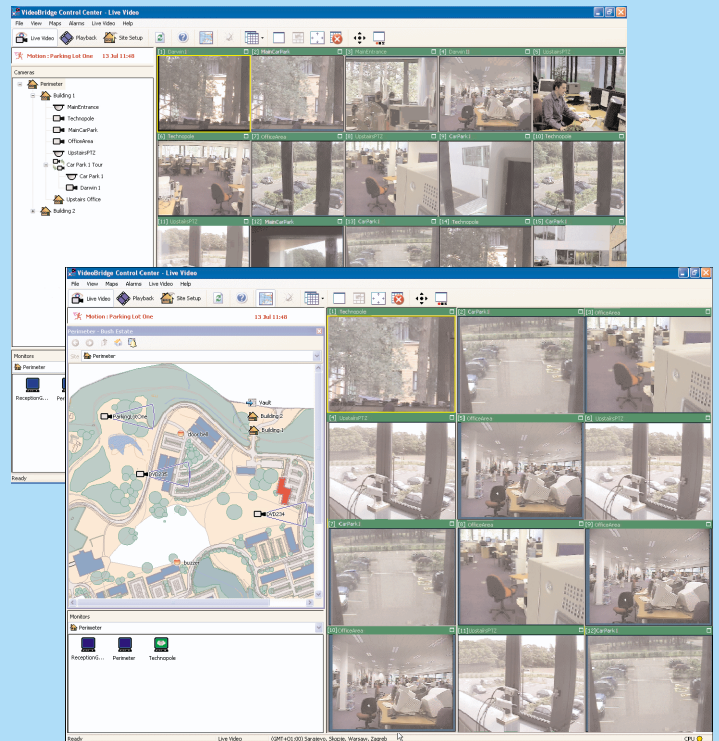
VideoBridge Control Center - Live Video

File View Maps Alarms Live Video Help

Live Video Playback Site Setup

Motion : Parking Lot One 13 Jul 11:48

Cameras

Perimeter
Building 1
MainEntrance
Technopole
MainCarPark
OfficeArea
UpstairsPTZ
Car Park 1 Tour
Car Park 1
Darwin 1
Upstairs Office
Building 2

[1] Darwin1 [2] MainCarPark [3] MainEntrance [4] Darwin1 [5] UpstairsPTZ
[6] Technopole [7] OfficeArea [8] UpstairsPTZ [9] CarPark1 [10] Technopole
[11] UpstairsPTZ [12] MainCarPark [13] CarPark1 [14] Technopole [15] CarPark1

Monitors
Perimeter
ReceptionG...

Ready

VideoBridge Control Center - Live Video

File View Maps Alarms Live Video Help

Live Video Playback Site Setup

Motion : Parking Lot One 13 Jul 11:48

Perimeter - Bush Estate

Perimeter

Vault
ParkingLotOne
Building 2
Building 1
doorbell
AXIS235
AXIS234
buzzer

Monitors
Perimeter
ReceptionG... Perimeter Technopole

[1] Technopole [2] CarPark1 [3] OfficeArea
[4] UpstairsPTZ [5] OfficeArea [6] UpstairsPTZ
[7] CarPark1 [8] OfficeArea [9] OfficeArea
[10] OfficeArea [11] UpstairsPTZ [12] CarPark1

Ready Live Video (GMT+01:00) Sarajevo, Skopje, Warsaw, Zagreb CPU